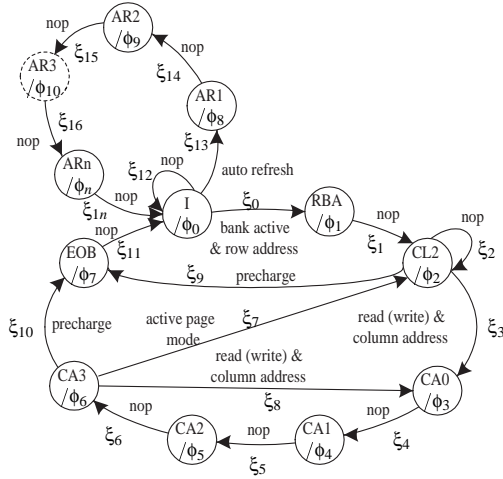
nop

AR2
$/\phi_9$

$\xi_{15}$

AR3
$/\phi_{10}$

nop

$\xi_{14}$

AR1
$/\phi_8$

$\xi_{16}$

nop

$\xi_{13}$

$\xi_{12}$

nop

auto refresh

ARn
$/\phi_n$

nop

$\xi_{1n}$

I
$/\phi_0$

$\xi_0$

bank active & row address

RBA
$/\phi_1$

nop

$\xi_1$

nop

$\xi_2$

EOB
$/\phi_7$

$\xi_{11}$

$\xi_9$

precharge

CL2
$/\phi_2$

$\xi_{10}$

precharge

active page mode

$\xi_7$

read (write) & column address

$\xi_3$

read (write) & column address

CA3
$/\phi_6$

$\xi_8$

CA0
$/\phi_3$

nop

nop

CA2
$/\phi_5$

nop

CA1
$/\phi_4$

$\xi_4$

$\xi_6$

$\xi_5$